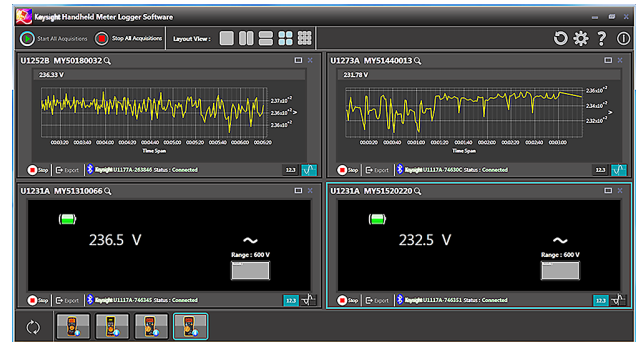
Keysight Handheld Meter Logger Software

Start All Acquisitions
Stop All Acquisitions
Layout View :

U1252B MY50180032

236.33 V

$2.37x10^{+2}$
$2.36x10^{+2}$
$2.36x10^{+2}$

Time Span

Stop
Export
Keysight U1177A-263846 Status : Connected
12.3

U1273A MY51440013

231.78 V

$2.36x10^{+2}$
$2.34x10^{+2}$
$2.32x10^{+2}$

Time Span

Stop
Export
Keysight U1177A-74630C Status : Connected
12.3

U1231A MY51310066

236.5 V

~
Range : 600 V

Stop
Export
Keysight U1117A-746345 Status : Connected
12.3

U1231A MY51520220

232.5 V

~
Range : 600 V

Stop
Export
Keysight U1117A-746351 Status : Connected
12.3